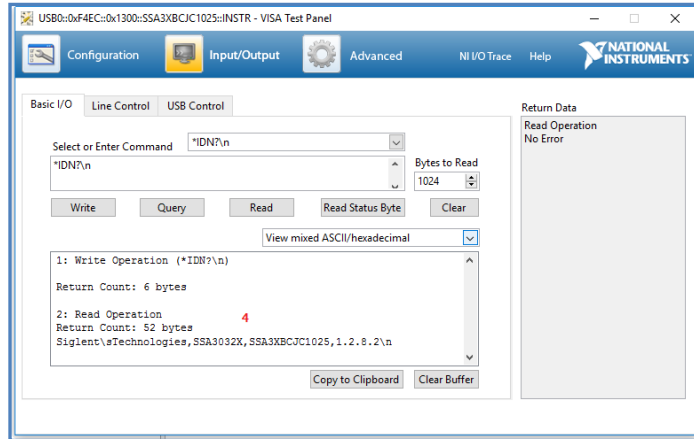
USB0::0xF4EC::0x1300::SSA3XBCJC1025::INSTR - VISA Test Panel

Configuration

Input/Output

Advanced

NI I/O Trace

Help

NATIONAL INSTRUMENTS

Basic I/O

Line Control

USB Control

Select or Enter Command

*IDN?\n

*IDN?\n

Bytes to Read

1024

Write

Query

Read

Read Status Byte

Clear

View mixed ASCII/hexadecimal

1: Write Operation (*IDN?\n)

Return Count: 6 bytes

2: Read Operation
Return Count: 52 bytes
Siglent\sTechnologies,SSA3032X,SSA3XBCJC1025,1.2.8.2\n

4

Copy to Clipboard

Clear Buffer

Return Data

Read Operation
No Error